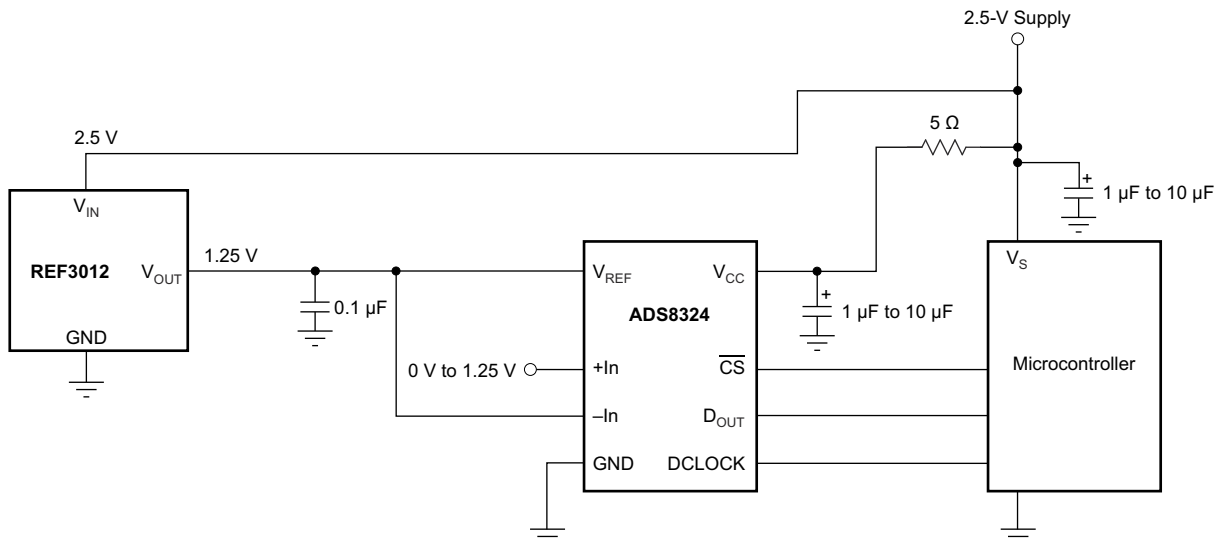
2.5-V Supply

2.5 V

5 Ω

+

1 µF to 10 µF

$V_{IN}$

REF3012

$V_{OUT}$

1.25 V

GND

0.1 µF

$V_{REF}$

$V_{CC}$

ADS8324

+

1 µF to 10 µF

$V_S$

Microcontroller

0 V to 1.25 V

+In

$\overline{CS}$

–In

$D_{OUT}$

GND

DCLOCK